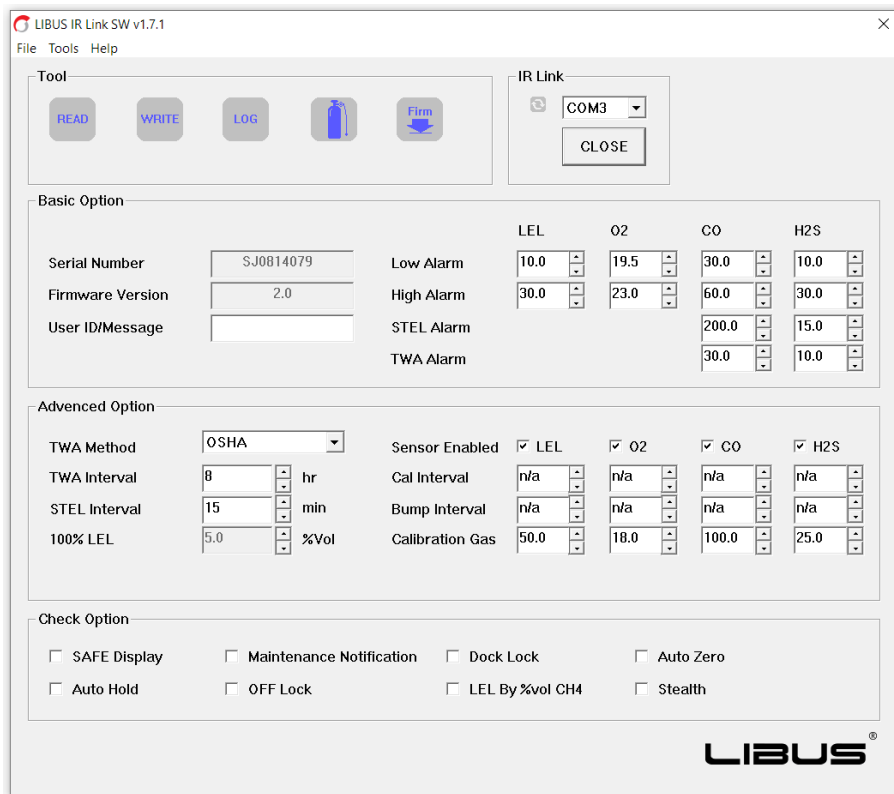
LIBUS IR Link SW v1.7.1

File Tools Help

Tool

READ WRITE LOG Firm

IR Link

COM3

CLOSE

Basic Option

| | | | LEL | O2 | CO | H2S |
|---|---|---|---|---|---|---|
| Serial Number | SJ0814079 | Low Alarm | 10.0 | 19.5 | 30.0 | 10.0 |
| Firmware Version | 2.0 | High Alarm | 30.0 | 23.0 | 60.0 | 30.0 |
| User ID/Message | | STEL Alarm | | | 200.0 | 15.0 |
| | | TWA Alarm | | | 30.0 | 10.0 |

Advenced Option

| | | | | LEL | O2 | CO | H2S |
|---|---|---|---|---|---|---|---|
| TWA Method | OSHA | | Sensor Enabled | ☑ LEL | ☑ O2 | ☑ CO | ☑ H2S |
| TWA Interval | 8 | hr | Cal Interval | n/a | n/a | n/a | n/a |
| STEL Interval | 15 | min | Bump Interval | n/a | n/a | n/a | n/a |
| 100% LEL | 5.0 | %Vol | Calibration Gas | 50.0 | 18.0 | 100.0 | 25.0 |

Check Option

☐ SAFE Display ☐ Maintenance Notification ☐ Dock Lock ☐ Auto Zero

☐ Auto Hold ☐ OFF Lock ☐ LEL By %vol CH4 ☐ Stealth

LIBUS®